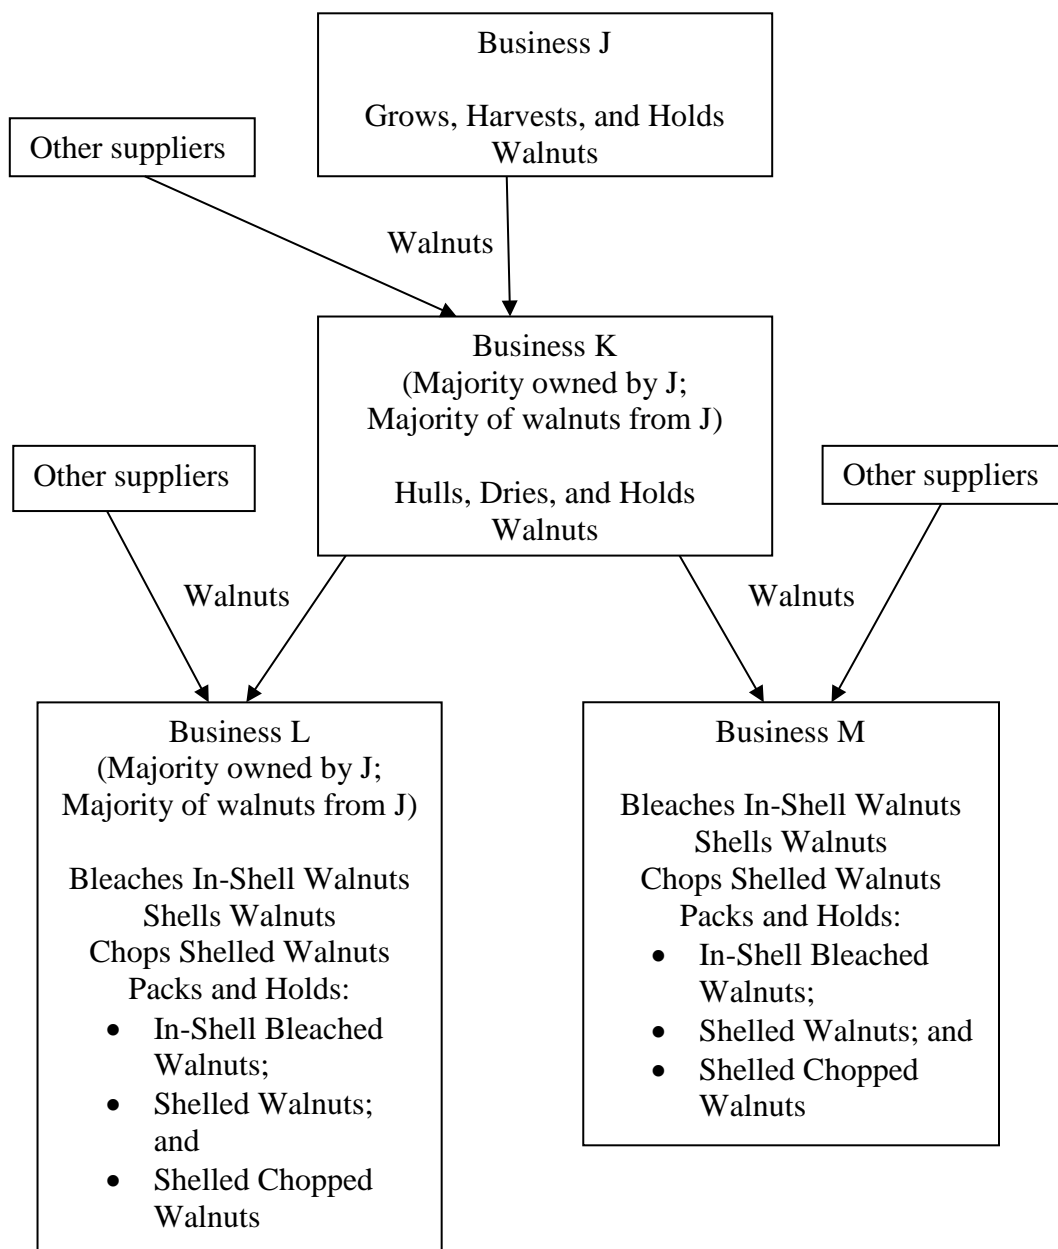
Business J

Grows, Harvests, and Holds Walnuts

Other suppliers

Walnuts

Business K
(Majority owned by J; Majority of walnuts from J)

Hulls, Dries, and Holds Walnuts

Other suppliers

Other suppliers

Walnuts

Walnuts

Business L
(Majority owned by J; Majority of walnuts from J)

Bleaches In-Shell Walnuts
Shells Walnuts
Chops Shelled Walnuts
Packs and Holds:
- In-Shell Bleached Walnuts;
- Shelled Walnuts; and
- Shelled Chopped Walnuts

Business M

Bleaches In-Shell Walnuts
Shells Walnuts
Chops Shelled Walnuts
Packs and Holds:
- In-Shell Bleached Walnuts;
- Shelled Walnuts; and
- Shelled Chopped Walnuts